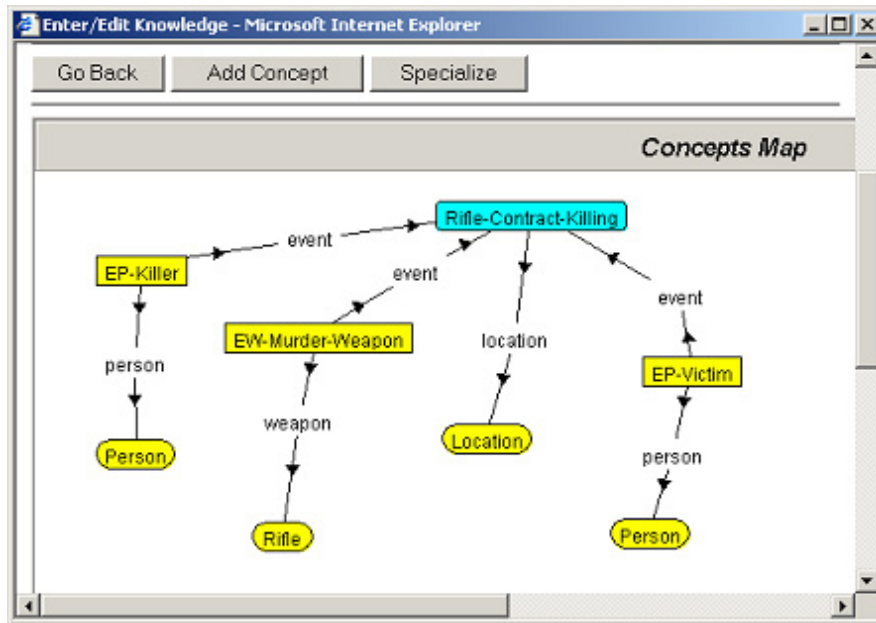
Enter/Edit Knowledge - Microsoft Internet Explorer

Go Back
Add Concept
Specialize

Concepts Map

Rifle-Contract-Killing
event
EP-Killer
event
EW-Murder-Weapon
location
event
person
EP-Victim
weapon
Location
Person
person
Rifle
Person